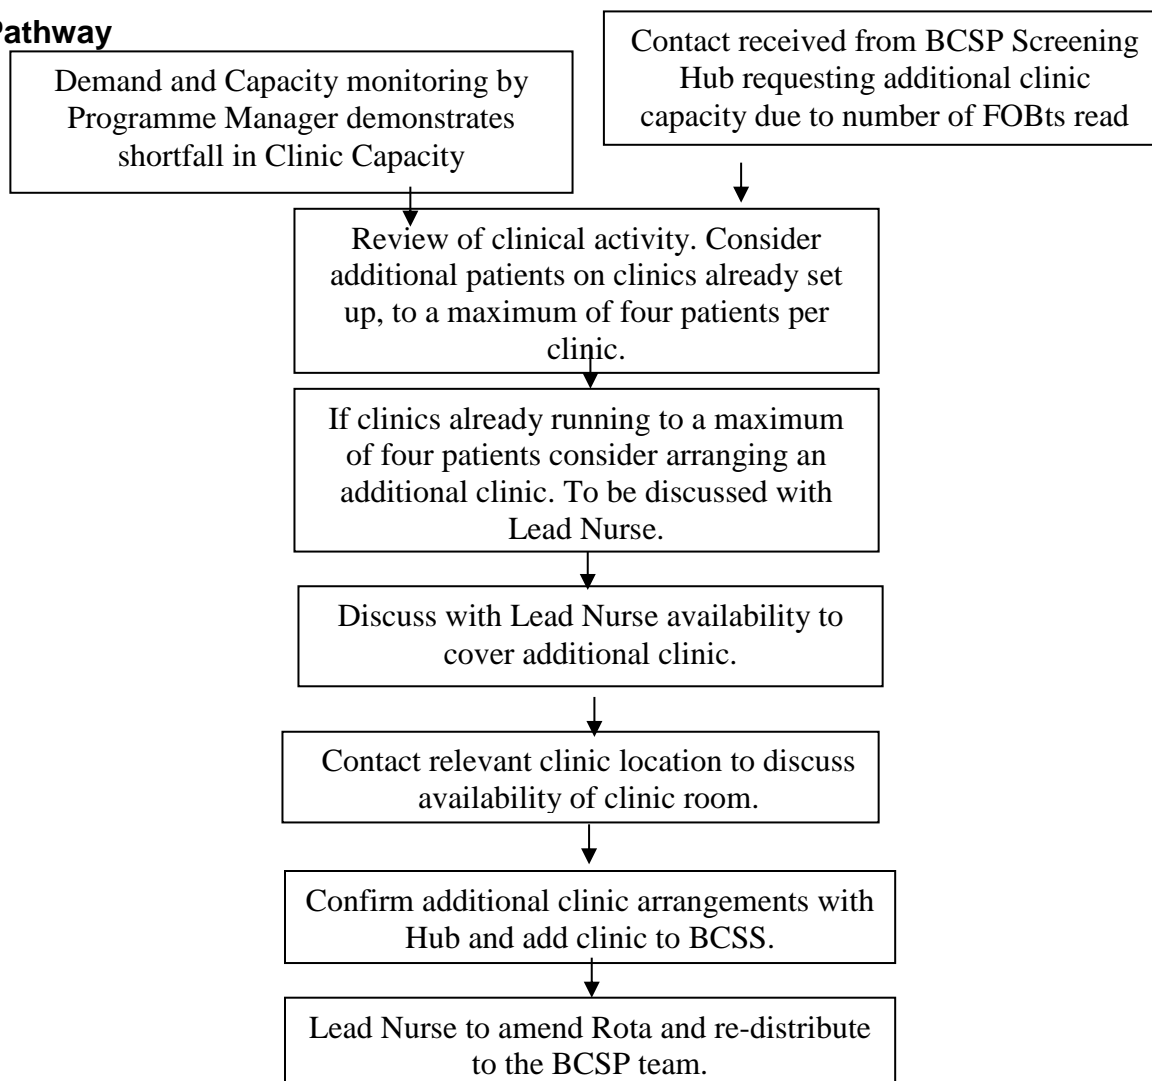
Pathway

Demand and Capacity monitoring by Programme Manager demonstrates shortfall in Clinic Capacity

Contact received from BCSP Screening Hub requesting additional clinic capacity due to number of FOBts read

Review of clinical activity. Consider additional patients on clinics already set up, to a maximum of four patients per clinic.

If clinics already running to a maximum of four patients consider arranging an additional clinic. To be discussed with Lead Nurse.

Discuss with Lead Nurse availability to cover additional clinic.

Contact relevant clinic location to discuss availability of clinic room.

Confirm additional clinic arrangements with Hub and add clinic to BCSS.

Lead Nurse to amend Rota and re-distribute to the BCSP team.